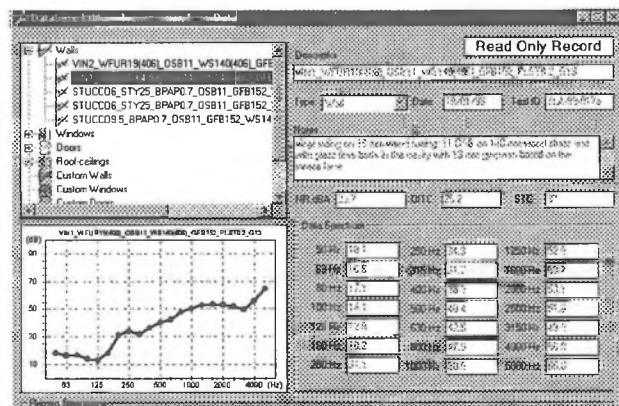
Walls
VIN2_WFUR19(406)_OSB11_WS140(406)_GFE
STUCCO6_STY25_BPAP0.7_OSB11_GFB152_
STUCCO6_STY25_BPAP0.7_OSB11_GFB152_
STUCCO9.5_BPAP0.7_OSB11_GFB152_WS14
Windows
Doors
Roof-ceilings
Custom Walls
Custom Windows
Custom Doors

Read Only Record

Description
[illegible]

Type Wall
Date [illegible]
Test ID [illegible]

Notes
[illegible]

NR/dBA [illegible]
OITC 25.2
STC 37

Data Spectrum
50 Hz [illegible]
63 Hz 15.8
80 Hz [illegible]
100 Hz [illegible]
125 Hz 12.9
160 Hz 20.2
200 Hz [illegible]
250 Hz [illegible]
315 Hz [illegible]
400 Hz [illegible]
500 Hz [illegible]
630 Hz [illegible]
800 Hz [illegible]
1000 Hz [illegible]
1250 Hz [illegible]
1600 Hz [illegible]
2000 Hz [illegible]
2500 Hz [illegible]
3150 Hz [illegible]
4000 Hz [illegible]
5000 Hz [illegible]

VIN2_WFUR19(406)_OSB11_WS140(406)_GFB152_PLSTR2_GYS
(dB)
90
70
50
30
10
63
125
250
500
1000
2000
4000
(Hz)